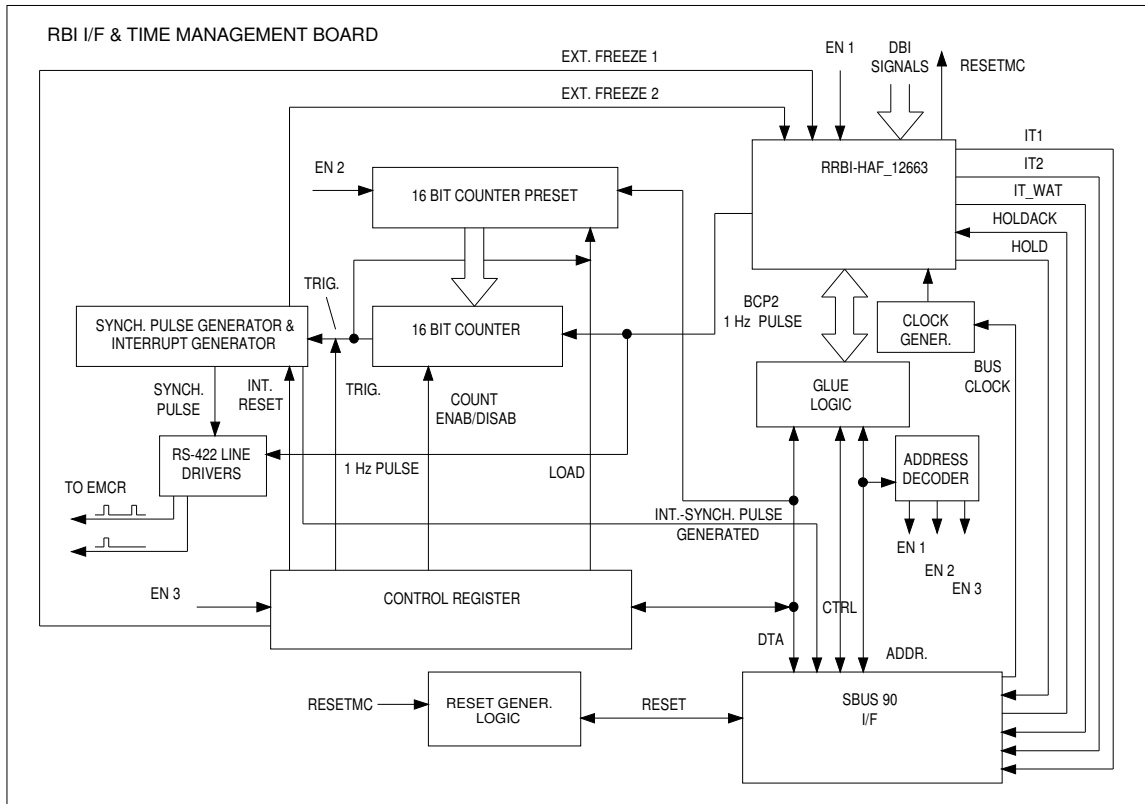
RBI I/F & TIME MANAGEMENT BOARD

EXT. FREEZE 1
EXT. FREEZE 2
EN 1
DBI SIGNALS
RESETMC
RRBI-HAF_12663
IT1
IT2
IT_WAT
HOLDACK
HOLD
EN 2
16 BIT COUNTER PRESET
TRIG.
SYNCH. PULSE GENERATOR & INTERRUPT GENERATOR
16 BIT COUNTER
BCP2
1 Hz PULSE
CLOCK GENER.
BUS CLOCK
SYNCH. PULSE
INT. RESET
TRIG.
COUNT ENAB/DISAB
GLUE LOGIC
RS-422 LINE DRIVERS
1 Hz PULSE
LOAD
ADDRESS DECODER
TO EMCR
INT.-SYNCH. PULSE GENERATED
EN 1
EN 2
EN 3
EN 3
CONTROL REGISTER
CTRL
DTA
ADDR.
RESETMC
RESET GENER. LOGIC
RESET
SBUS 90 I/F